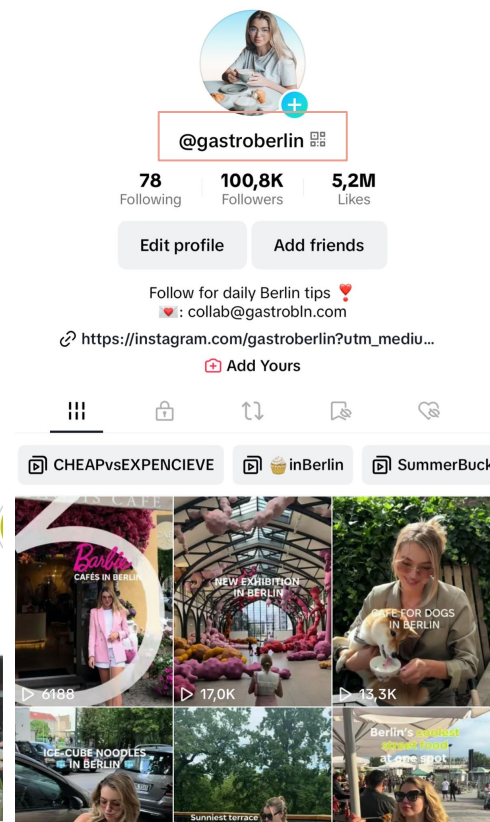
@gastroberlin

78
Following

100,8K
Followers

5,2M
Likes

Edit profile

Add friends

Follow for daily Berlin tips ❣️
💌: collab@gastrobln.com

https://instagram.com/gastroberlin?utm_mediu...

Add Yours

CHEAPvsEXPENCIEVE

🧁inBerlin

SummerBuck

Barbie CAFÉS IN BERLIN

6188

NEW EXHIBITION IN BERLIN

17,0K

CAFE FOR DOGS IN BERLIN

13,3K

ICE-CUBE NOODLES IN BERLIN

Sunniest terrace

Berlin's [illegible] street food at one spot